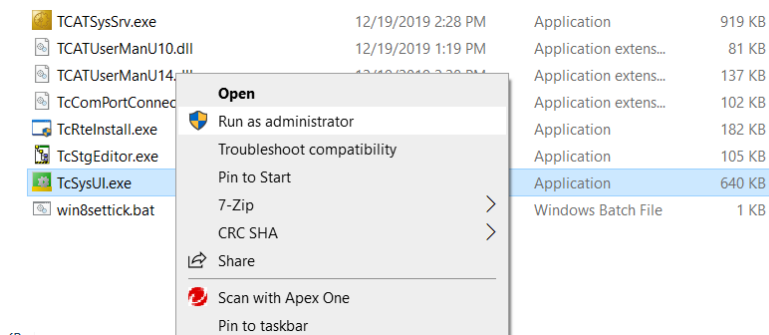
TCATSysSrv.exe 12/19/2019 2:28 PM Application 919 KB
TCATUserManU10.dll 12/19/2019 1:19 PM Application extens... 81 KB
TCATUserManU14.dll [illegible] Application extens... 137 KB
TcComPortConne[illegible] Application extens... 102 KB
TcRteInstall.exe Application 182 KB
TcStgEditor.exe Application 105 KB
TcSysUI.exe Application 640 KB
win8settick.bat Windows Batch File 1 KB

Open
Run as administrator
Troubleshoot compatibility
Pin to Start
7-Zip
CRC SHA
Share
Scan with Apex One
Pin to taskbar